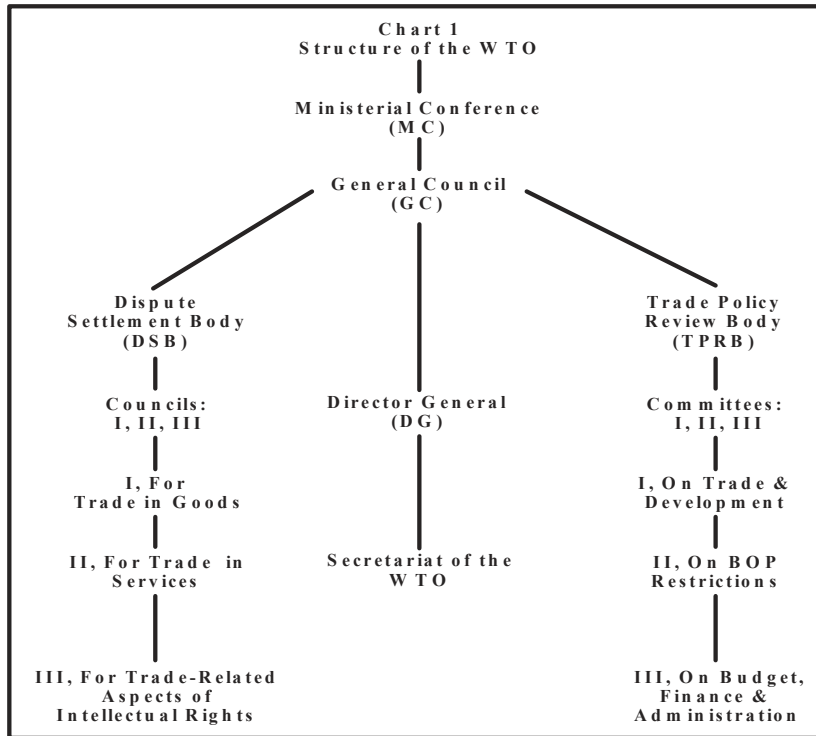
Chart 1
Structure of the WTO

Ministerial Conference
(MC)

General Council
(GC)

Dispute Settlement Body
(DSB)

Councils:
I, II, III

I, For Trade in Goods

II, For Trade in Services

III, For Trade-Related Aspects of Intellectual Rights

Director General
(DG)

Secretariat of the WTO

Trade Policy Review Body
(TPRB)

Committees:
I, II, III

I, On Trade & Development

II, On BOP Restrictions

III, On Budget, Finance & Administration